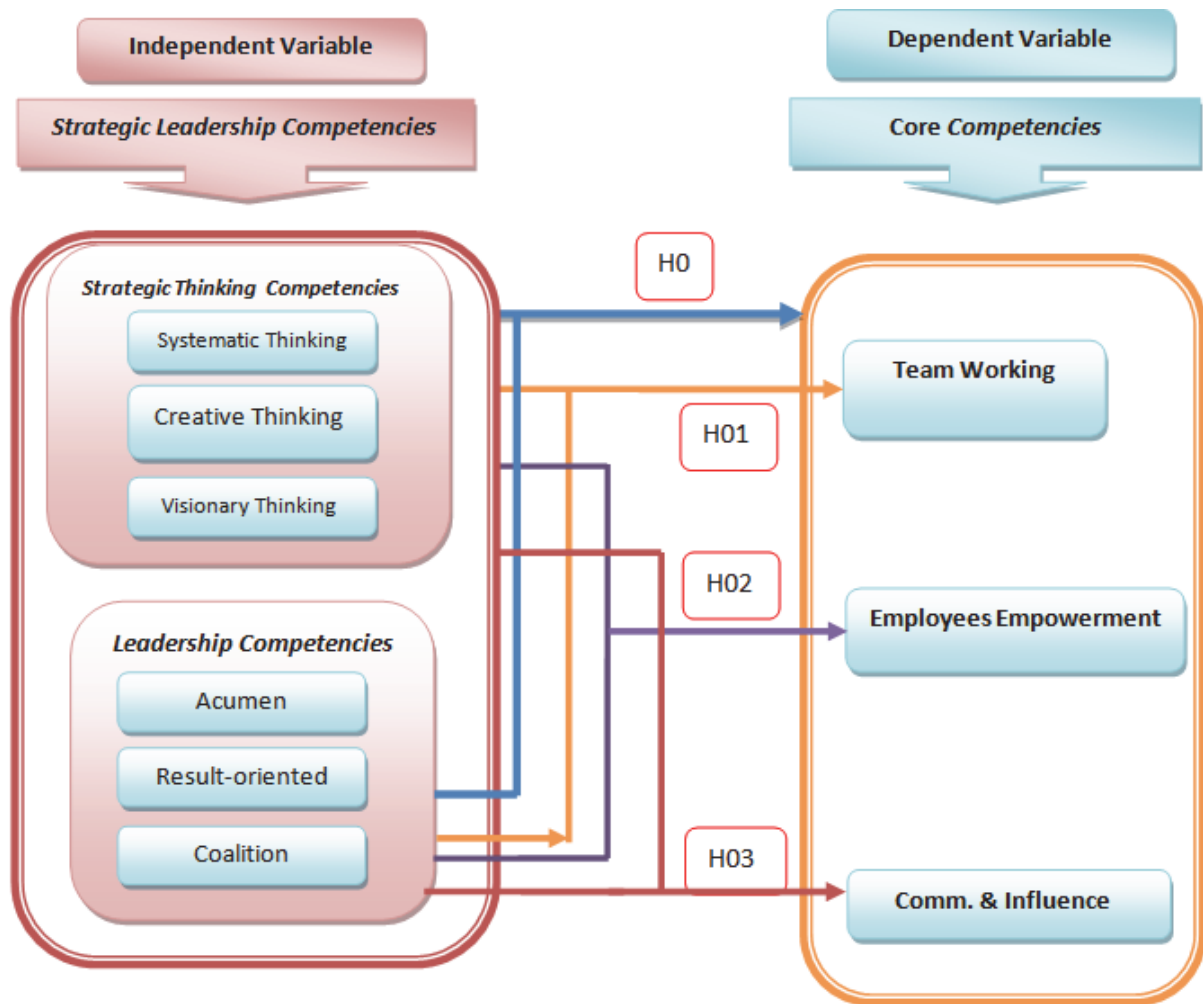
Independent Variable

Strategic Leadership Competencies

Dependent Variable

Core Competencies

Strategic Thinking Competencies

Systematic Thinking

Creative Thinking

Visionary Thinking

Leadership Competencies

Acumen

Result-oriented

Coalition

H0

H01

H02

H03

Team Working

Employees Empowerment

Comm. & Influence